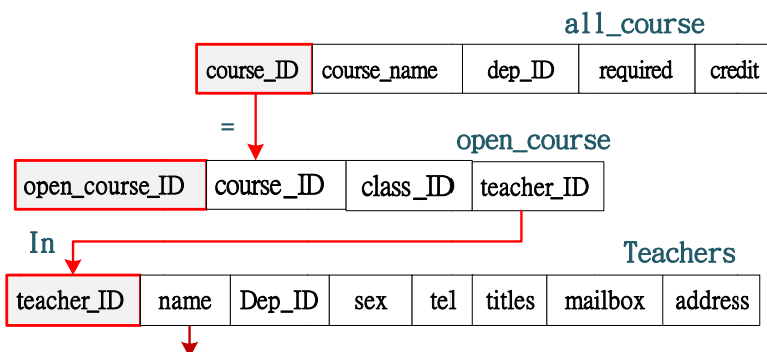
all_course

| course_ID | course_name | dep_ID | required | credit |
|---|---|---|---|---|

=

open_course

| open_course_ID | course_ID | class_ID | teacher_ID |
|---|---|---|---|

In

Teachers

| teacher_ID | name | Dep_ID | sex | tel | titles | mailbox | address |
|---|---|---|---|---|---|---|---|